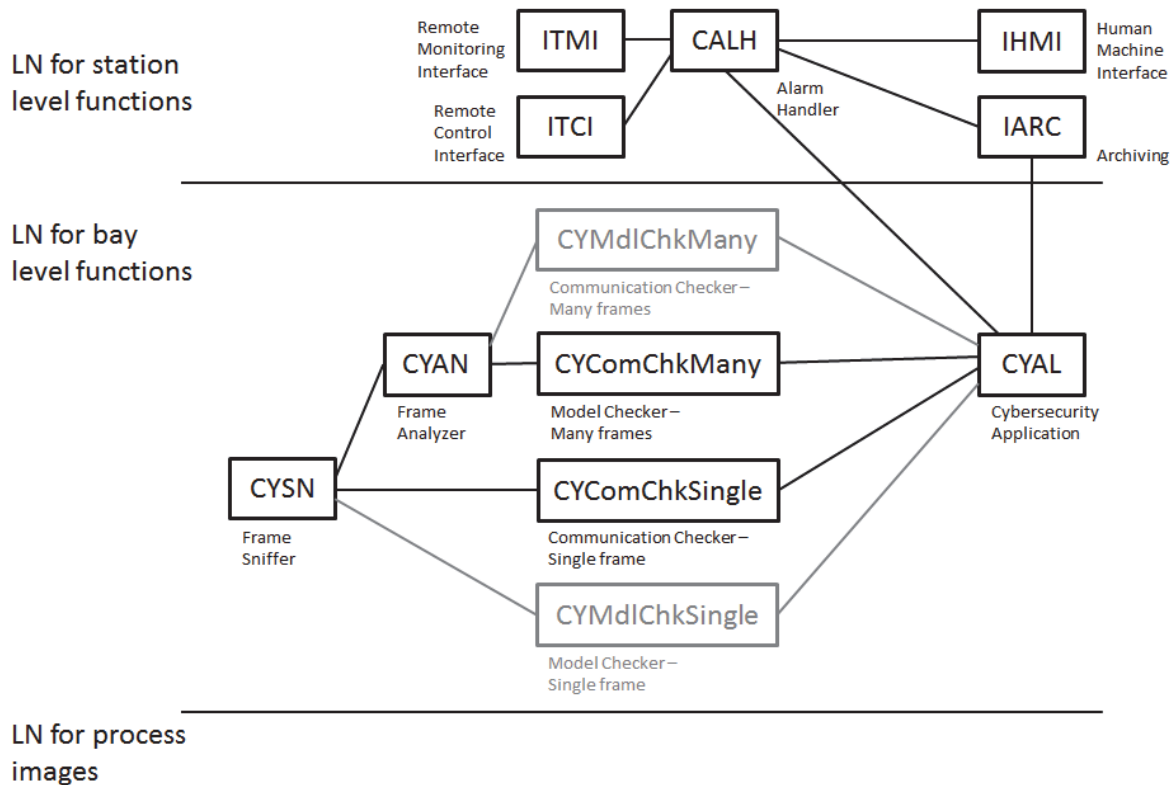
LN for station level functions

Remote Monitoring Interface

ITMI

CALH

IHMI

Human Machine Interface

Remote Control Interface

ITCI

Alarm Handler

IARC

Archiving

LN for bay level functions

CYMdlChkMany

Communication Checker – Many frames

CYAN

CYComChkMany

CYAL

Frame Analyzer

Model Checker – Many frames

Cybersecurity Application

CYSN

CYComChkSingle

Frame Sniffer

Communication Checker – Single frame

CYMdlChkSingle

Model Checker – Single frame

LN for process images